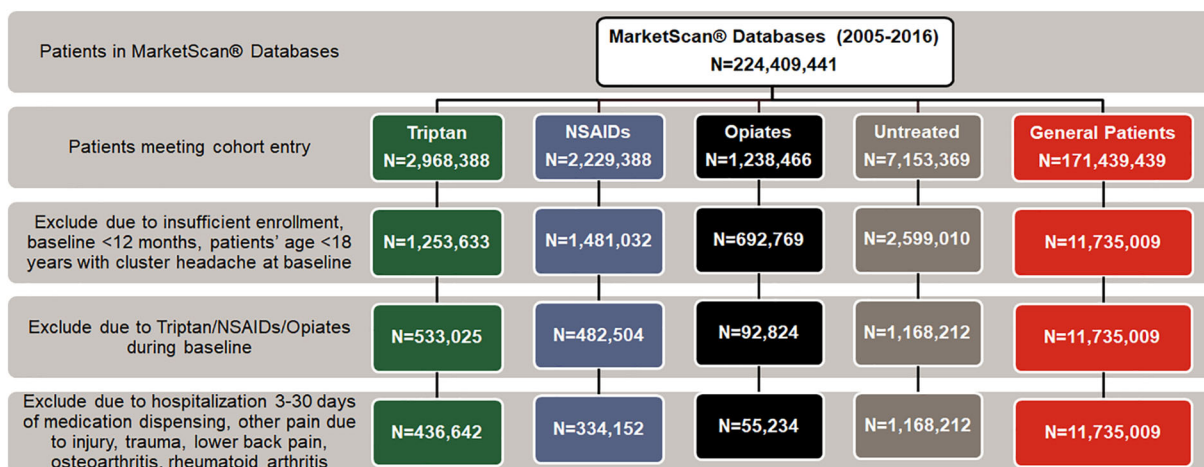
Patients in MarketScan® Databases

MarketScan® Databases (2005-2016)
N=224,409,441

Patients meeting cohort entry

Triptan
N=2,968,388

NSAIDs
N=2,229,388

Opiates
N=1,238,466

Untreated
N=7,153,369

General Patients
N=171,439,439

Exclude due to insufficient enrollment, baseline <12 months, patients' age <18 years with cluster headache at baseline

N=1,253,633

N=1,481,032

N=692,769

N=2,599,010

N=11,735,009

Exclude due to Triptan/NSAIDs/Opiates during baseline

N=533,025

N=482,504

N=92,824

N=1,168,212

N=11,735,009

Exclude due to hospitalization 3-30 days of medication dispensing, other pain due to injury, trauma, lower back pain, osteoarthritis, rheumatoid arthritis

N=436,642

N=334,152

N=55,234

N=1,168,212

N=11,735,009